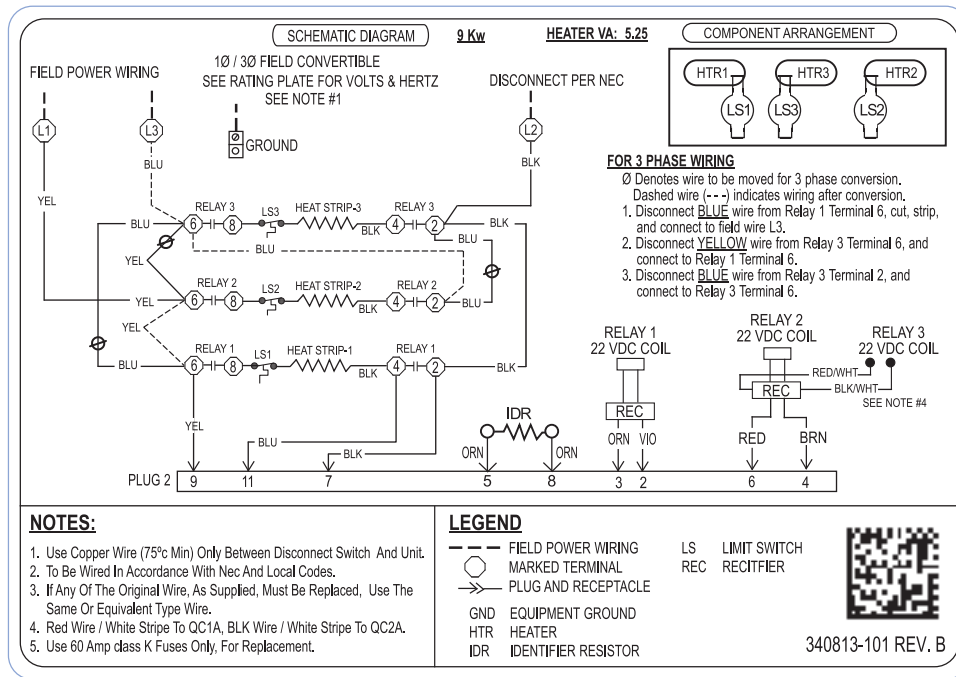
SCHEMATIC DIAGRAM
9 Kw
HEATER VA: 5.25
COMPONENT ARRANGEMENT

FIELD POWER WIRING
1Ø / 3Ø FIELD CONVERTIBLE
SEE RATING PLATE FOR VOLTS & HERTZ
SEE NOTE #1
DISCONNECT PER NEC

HTR1 HTR3 HTR2
LS1 LS3 LS2

L1 L3 L2
BLU
GROUND
BLK
YEL

FOR 3 PHASE WIRING
Ø Denotes wire to be moved for 3 phase conversion. Dashed wire (- - -) indicates wiring after conversion.
1. Disconnect BLUE wire from Relay 1 Terminal 6, cut, strip, and connect to field wire L3.
2. Disconnect YELLOW wire from Relay 3 Terminal 6, and connect to Relay 1 Terminal 6.
3. Disconnect BLUE wire from Relay 3 Terminal 2, and connect to Relay 3 Terminal 6.

BLU RELAY 3 6 8 LS3 HEAT STRIP-3 RELAY 3 4 2 BLK BLK
BLU BLU
YEL
YEL RELAY 2 6 8 LS2 HEAT STRIP-2 RELAY 2 4 2 BLK BLU
YEL
BLU RELAY 1 6 8 LS1 HEAT STRIP-1 RELAY 1 4 2 BLK BLK

RELAY 1
22 VDC COIL
REC
ORN VIO

RELAY 2
22 VDC COIL
REC
RED BRN
RED/WHT
BLK/WHT

RELAY 3
22 VDC COIL
SEE NOTE #4

IDR
ORN ORN
YEL
BLU
BLK

PLUG 2 9 11 7 5 8 3 2 6 4

NOTES:
1. Use Copper Wire (75°c Min) Only Between Disconnect Switch And Unit.
2. To Be Wired In Accordance With Nec And Local Codes.
3. If Any Of The Original Wire, As Supplied, Must Be Replaced, Use The Same Or Equivalent Type Wire.
4. Red Wire / White Stripe To QC1A, BLK Wire / White Stripe To QC2A.
5. Use 60 Amp class K Fuses Only, For Replacement.

LEGEND
FIELD POWER WIRING
MARKED TERMINAL
PLUG AND RECEPTACLE
GND EQUIPMENT GROUND
HTR HEATER
IDR IDENTIFIER RESISTOR
LS LIMIT SWITCH
REC RECITFIER

340813-101 REV. B